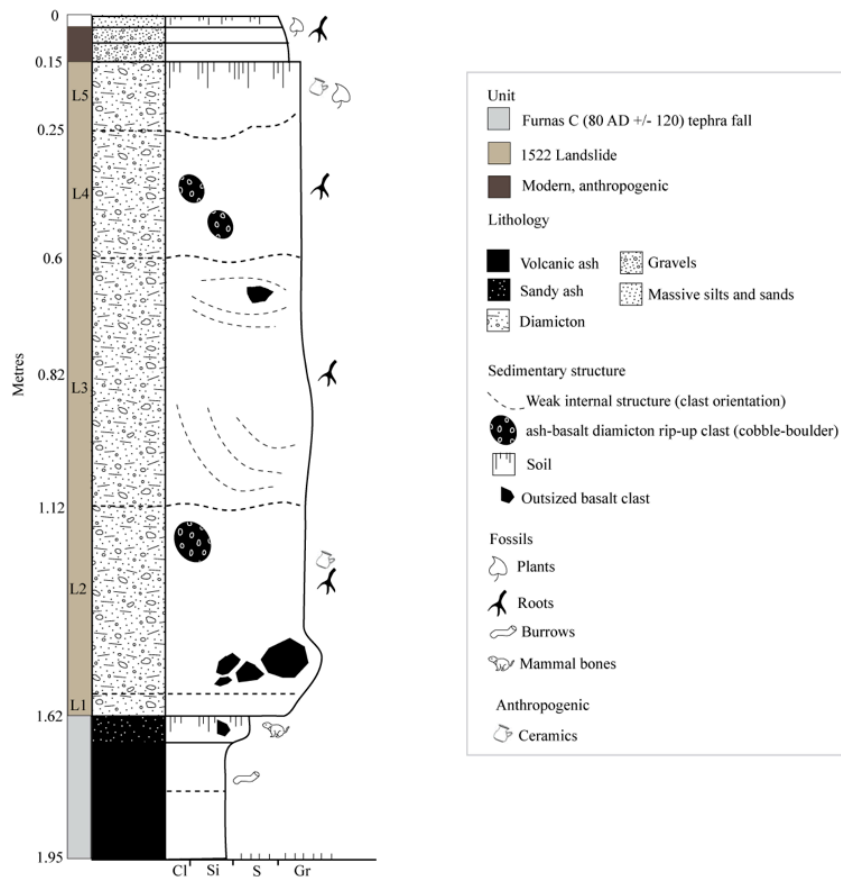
0
0.15
L5
0.25
L4
0.6
0.82
L3
1.12
L2
L1
1.62
1.95
Metres
Cl Si S Gr

Unit
Furnas C (80 AD +/- 120) tephra fall
1522 Landslide
Modern, anthropogenic

Lithology
Volcanic ash
Gravels
Sandy ash
Massive silts and sands
Diamicton

Sedimentary structure
Weak internal structure (clast orientation)
ash-basalt diamicton rip-up clast (cobble-boulder)
Soil
Outsized basalt clast

Fossils
Plants
Roots
Burrows
Mammal bones

Anthropogenic
Ceramics